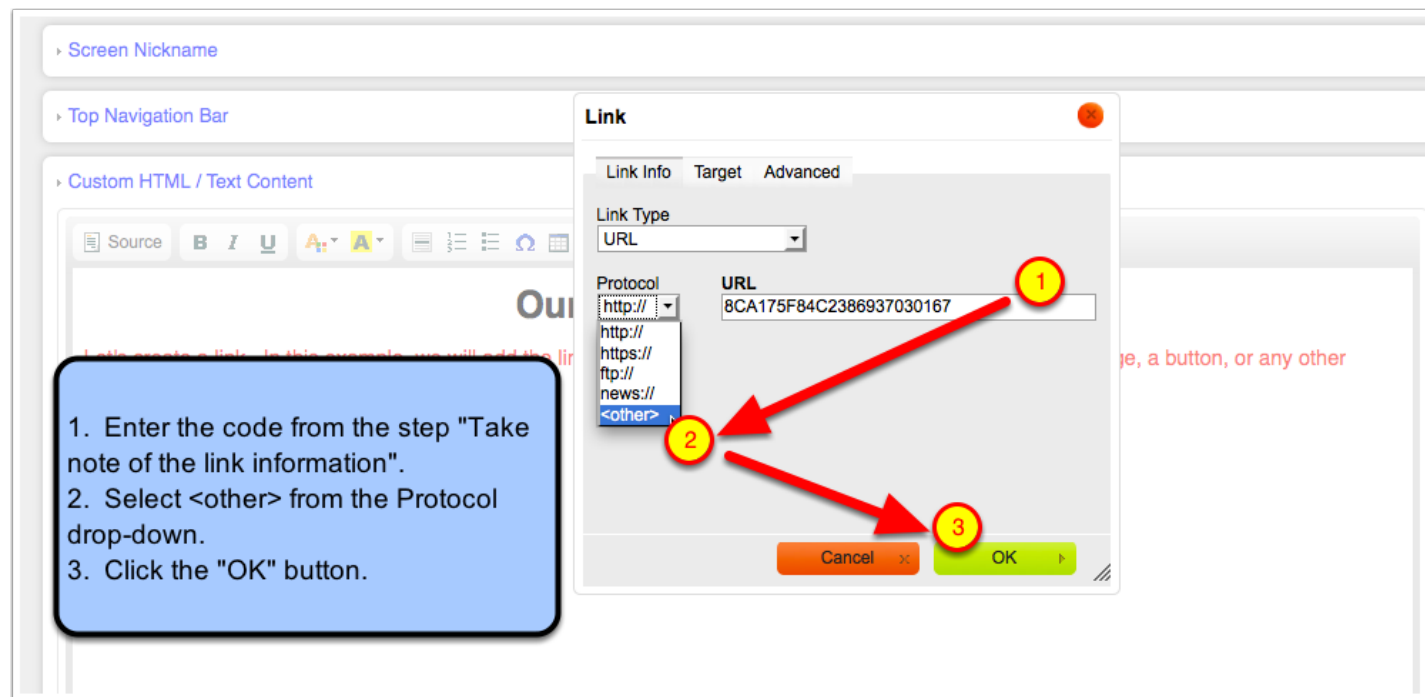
Screen Nickname

Top Navigation Bar

Custom HTML / Text Content

Source B I U

Our

ge, a button, or any other

Link

Link Info Target Advanced

Link Type
URL

Protocol
http://
http://
https://
ftp://
news://
<other>

URL
8CA175F84C2386937030167

1

2

3

Cancel

OK

1. Enter the code from the step "Take note of the link information".
2. Select <other> from the Protocol drop-down.
3. Click the "OK" button.